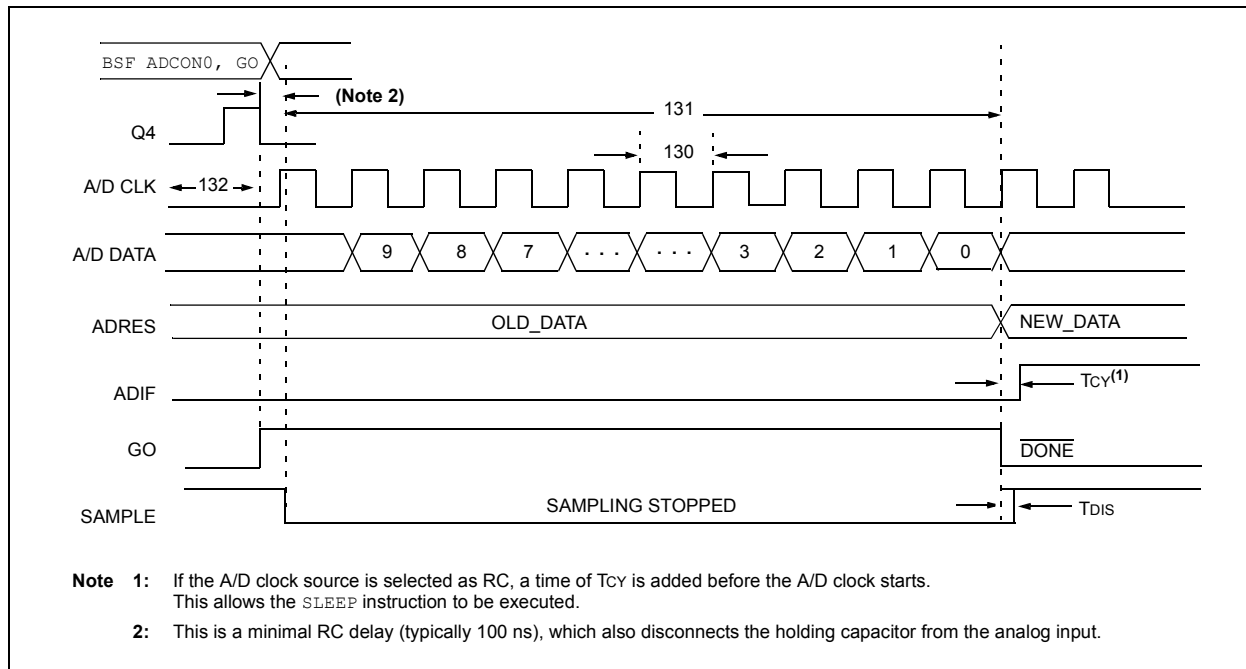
BSF ADCON0, GO

(Note 2)

131

Q4

130

A/D CLK

132

A/D DATA

9 8 7 . . . . . . 3 2 1 0

ADRES

OLD_DATA

NEW_DATA

ADIF

$T_{CY}^{(1)}$

GO

$\overline{DONE}$

SAMPLE

SAMPLING STOPPED

$T_{DIS}$

Note 1: If the A/D clock source is selected as RC, a time of $T_{CY}$ is added before the A/D clock starts. This allows the SLEEP instruction to be executed.

2: This is a minimal RC delay (typically 100 ns), which also disconnects the holding capacitor from the analog input.